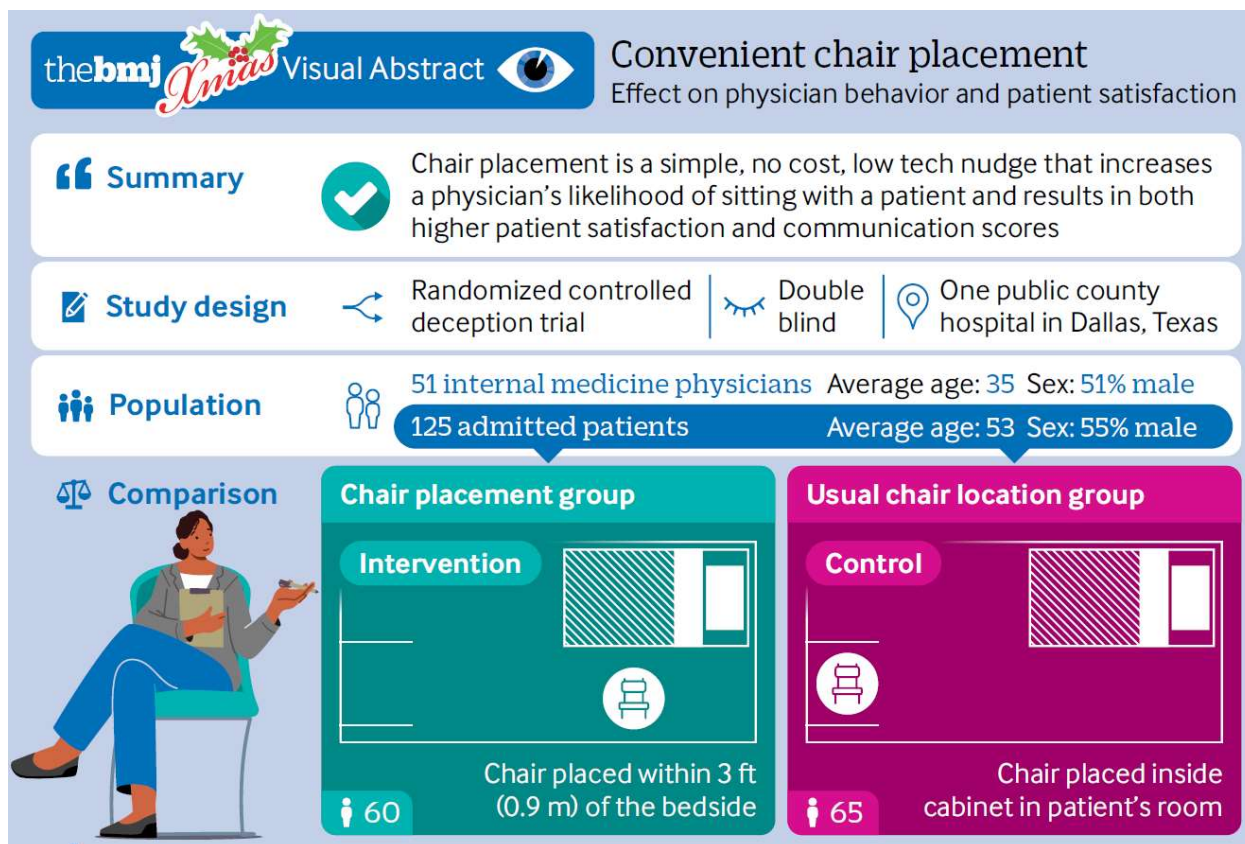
thebmj Xmas Visual Abstract

Convenient chair placement
Effect on physician behavior and patient satisfaction

Summary

Chair placement is a simple, no cost, low tech nudge that increases a physician's likelihood of sitting with a patient and results in both higher patient satisfaction and communication scores

Study design

Randomized controlled deception trial

Double blind

One public county hospital in Dallas, Texas

Population

51 internal medicine physicians Average age: 35 Sex: 51% male

125 admitted patients Average age: 53 Sex: 55% male

Comparison

Chair placement group

Intervention

Chair placed within 3 ft (0.9 m) of the bedside

60

Usual chair location group

Control

Chair placed inside cabinet in patient's room

65